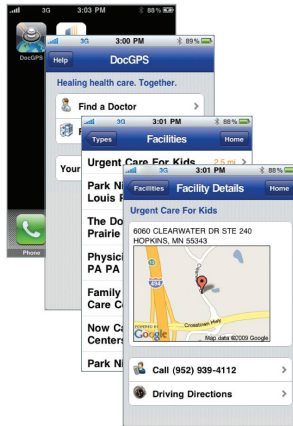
3G 3:03 PM 88%

DocGPS

Phone

3G 3:00 PM 89%

Help DocGPS

Healing health care. Together.

Find a Doctor

Your

3G 3:01 PM 88%

Types Facilities Home

Urgent Care For Kids 2.5 mi

Park Ni
Louis P

The Do
Prairie

Physici
PA PA

Family
Care C

Now Ca
Centers

Park Ni

3G 3:01 PM 88%

Facilities Facility Details Home

Urgent Care For Kids

6060 CLEARWATER DR STE 240
HOPKINS, MN 55343

494

Crosstown Hwy

POWERED BY Google

Map data ©2009 Google

Call (952) 939-4112

Driving Directions